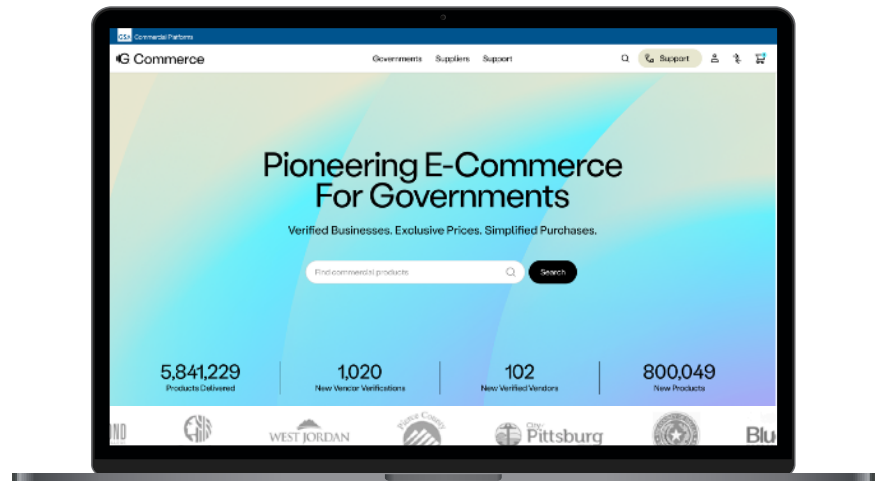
GSA Commercial Platform

G Commerce

Governments Suppliers Support

Support

Pioneering E-Commerce For Governments

Verified Businesses. Exclusive Prices. Simplified Purchases.

Find commercial products

Search

5,841,229
Products Delivered

1,020
New Vendor Verifications

102
New Verified Vendors

800,049
New Products

ND

WEST JORDAN

Pierce County

City of Pittsburg

Blu